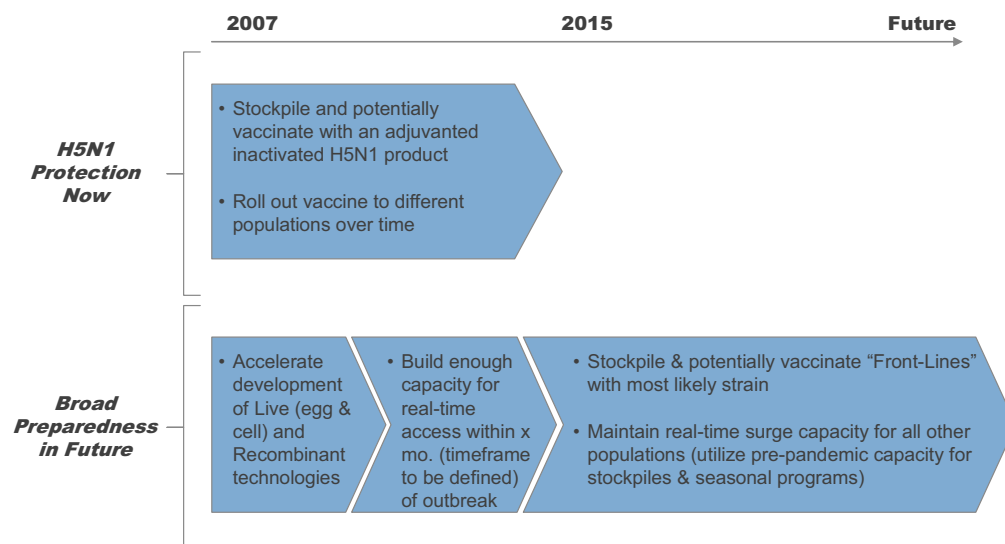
2007

2015

Future

H5N1 Protection Now

• Stockpile and potentially vaccinate with an adjuvanted inactivated H5N1 product

• Roll out vaccine to different populations over time

Broad Preparedness in Future

• Accelerate development of Live (egg & cell) and Recombinant technologies

• Build enough capacity for real-time access within x mo. (timeframe to be defined) of outbreak

• Stockpile & potentially vaccinate “Front-Lines” with most likely strain

• Maintain real-time surge capacity for all other populations (utilize pre-pandemic capacity for stockpiles & seasonal programs)